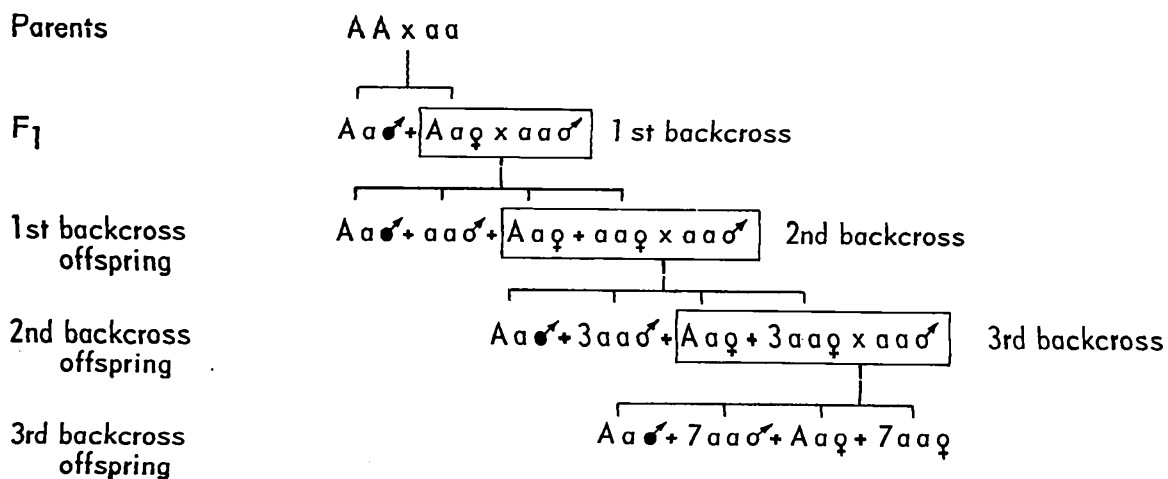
Parents

AA x aa

$F_1$

Aa♂ + Aa♀ x aa♂ 1st backcross

1st backcross offspring

Aa♂ + aa♂ + Aa♀ + aa♀ x aa♂ 2nd backcross

2nd backcross offspring

Aa♂ + 3aa♂ + Aa♀ + 3aa♀ x aa♂ 3rd backcross

3rd backcross offspring

Aa♂ + 7aa♂ + Aa♀ + 7aa♀